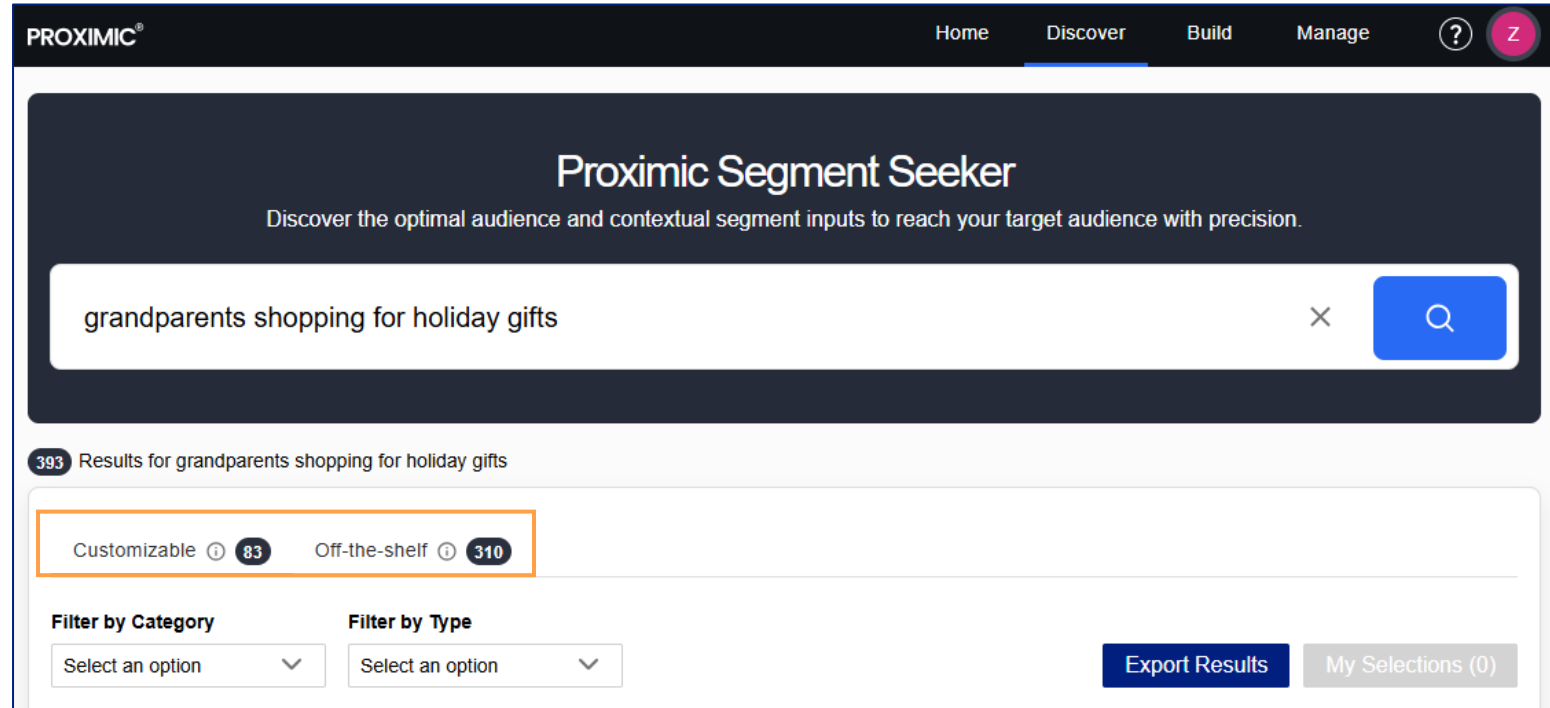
PROXIMIC®

Home Discover Build Manage ? Z

Proximic Segment Seeker

Discover the optimal audience and contextual segment inputs to reach your target audience with precision.

grandparents shopping for holiday gifts

393 Results for grandparents shopping for holiday gifts

Customizable 83 Off-the-shelf 310

Filter by Category
Select an option

Filter by Type
Select an option

Export Results My Selections (0)